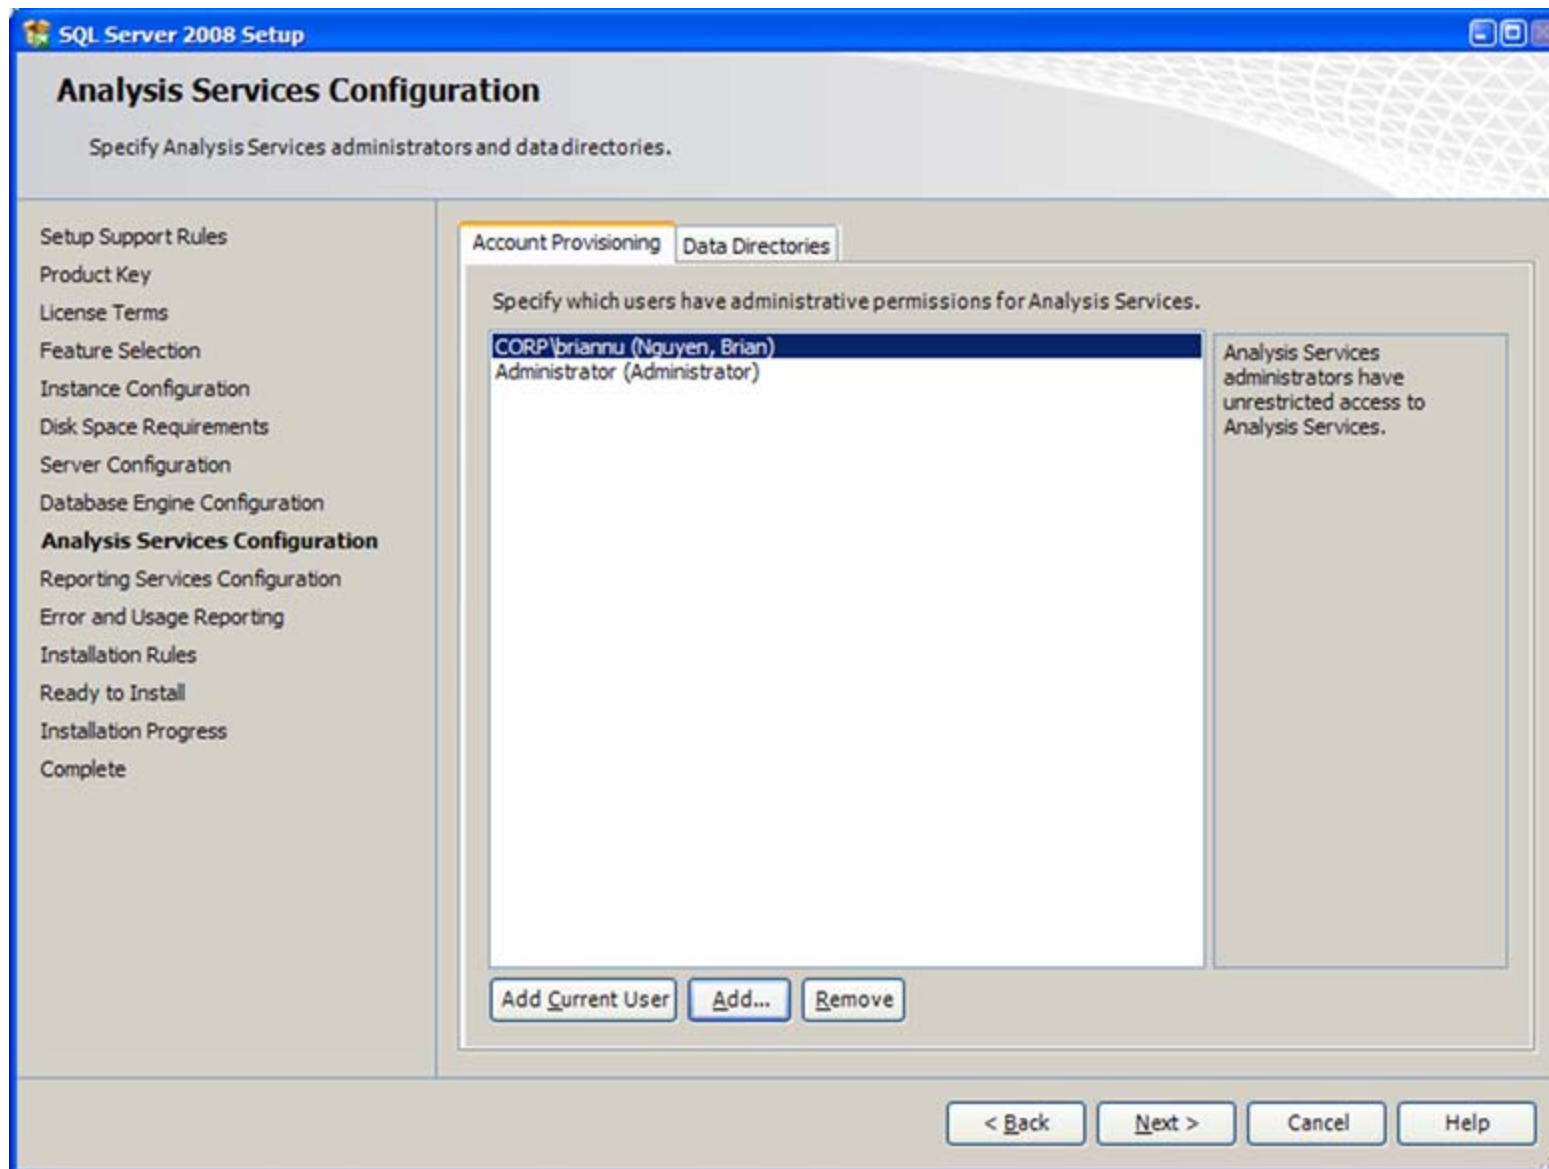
SQL Server 2008 Setup

Analysis Services Configuration

Specify Analysis Services administrators and data directories.

Setup Support Rules
Product Key
License Terms
Feature Selection
Instance Configuration
Disk Space Requirements
Server Configuration
Database Engine Configuration
Analysis Services Configuration
Reporting Services Configuration
Error and Usage Reporting
Installation Rules
Ready to Install
Installation Progress
Complete

Account Provisioning
Data Directories

Specify which users have administrative permissions for Analysis Services.

CORP\briannu (Nguyen, Brian)
Administrator (Administrator)

Analysis Services administrators have unrestricted access to Analysis Services.

Add Current User
Add...
Remove

< Back
Next >
Cancel
Help